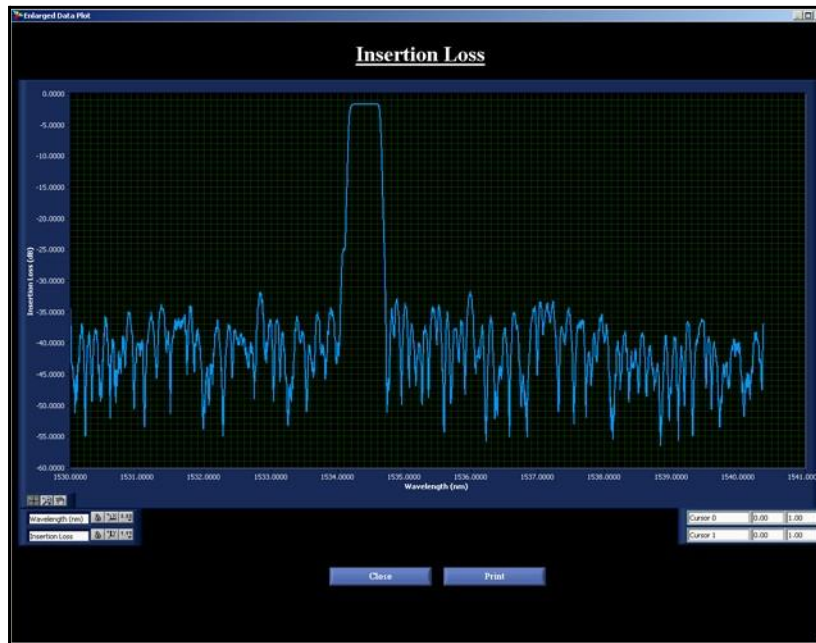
Enlarged Data Plot

Insertion Loss

0.0000
-5.0000
-10.0000
-15.0000
-20.0000
-25.0000
-30.0000
-35.0000
-40.0000
-45.0000
-50.0000
-55.0000
-60.0000

Insertion Loss (dB)

1530.0000
1531.0000
1532.0000
1533.0000
1534.0000
1535.0000
1536.0000
1537.0000
1538.0000
1539.0000
1540.0000
1541.000

Wavelength (nm)

Wavelength (nm)
Insertion Loss

Cursor 0 0.00 1.00
Cursor 1 0.00 1.00

Close
Print